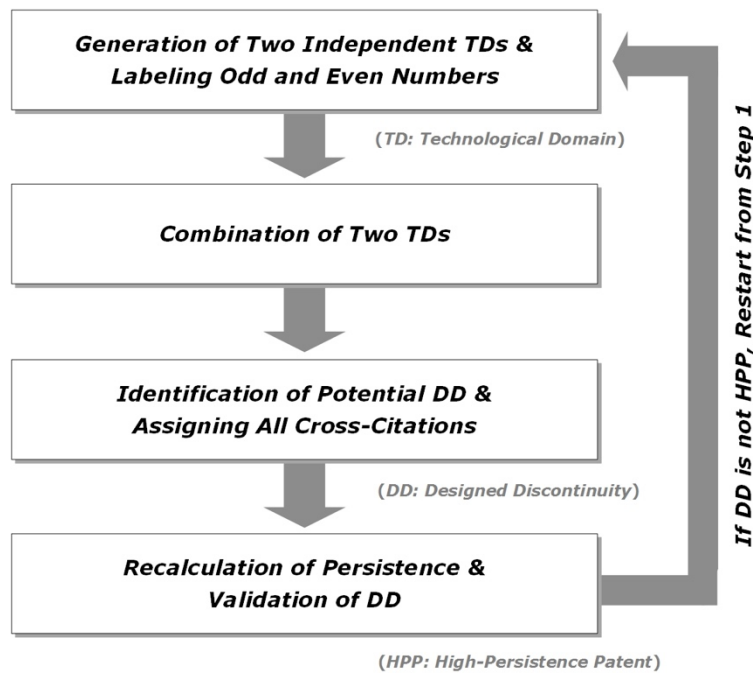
Generation of Two Independent TDs & Labeling Odd and Even Numbers

(TD: Technological Domain)

Combination of Two TDs

Identification of Potential DD & Assigning All Cross-Citations

(DD: Designed Discontinuity)

Recalculation of Persistence & Validation of DD

(HPP: High-Persistence Patent)

If DD is not HPP, Restart from Step 1